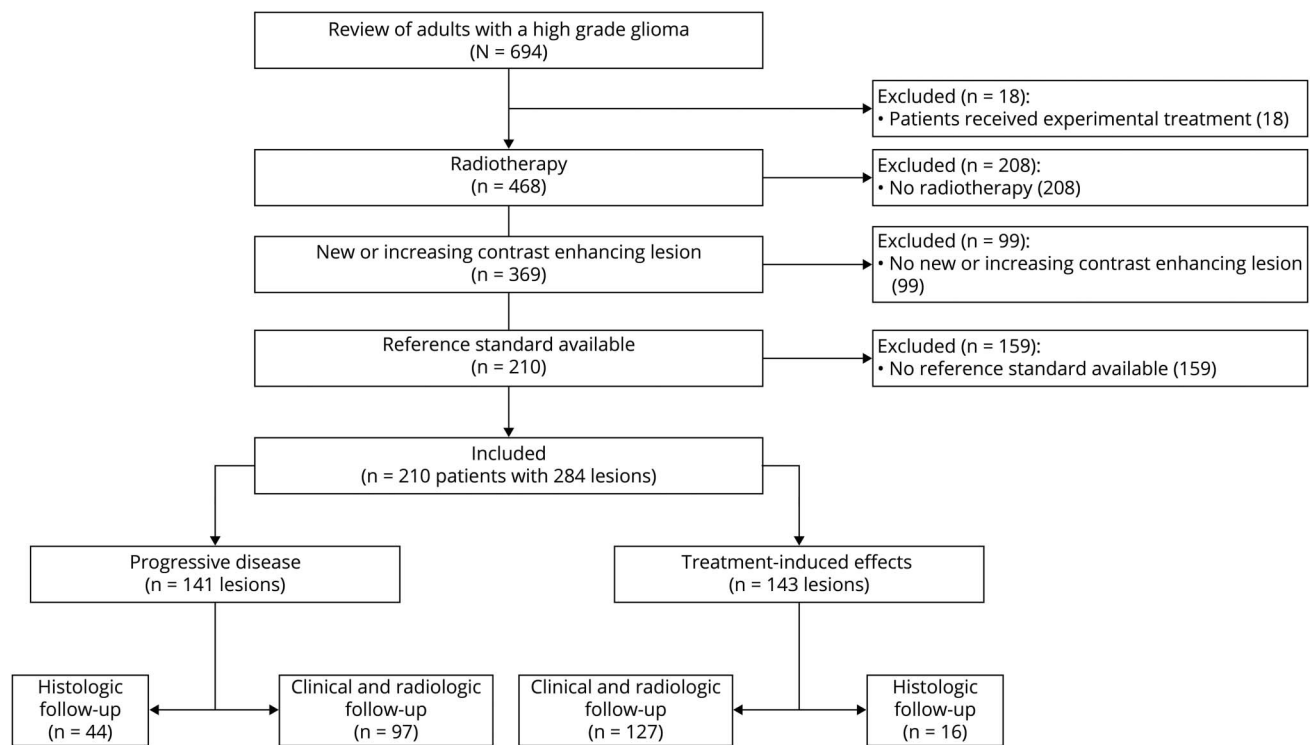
Review of adults with a high grade glioma
(N = 694)

Excluded (n = 18):
• Patients received experimental treatment (18)

Radiotherapy
(n = 468)

Excluded (n = 208):
• No radiotherapy (208)

New or increasing contrast enhancing lesion
(n = 369)

Excluded (n = 99):
• No new or increasing contrast enhancing lesion (99)

Reference standard available
(n = 210)

Excluded (n = 159):
• No reference standard available (159)

Included
(n = 210 patients with 284 lesions)

Progressive disease
(n = 141 lesions)

Treatment-induced effects
(n = 143 lesions)

Histologic follow-up
(n = 44)

Clinical and radiologic follow-up
(n = 97)

Clinical and radiologic follow-up
(n = 127)

Histologic follow-up
(n = 16)